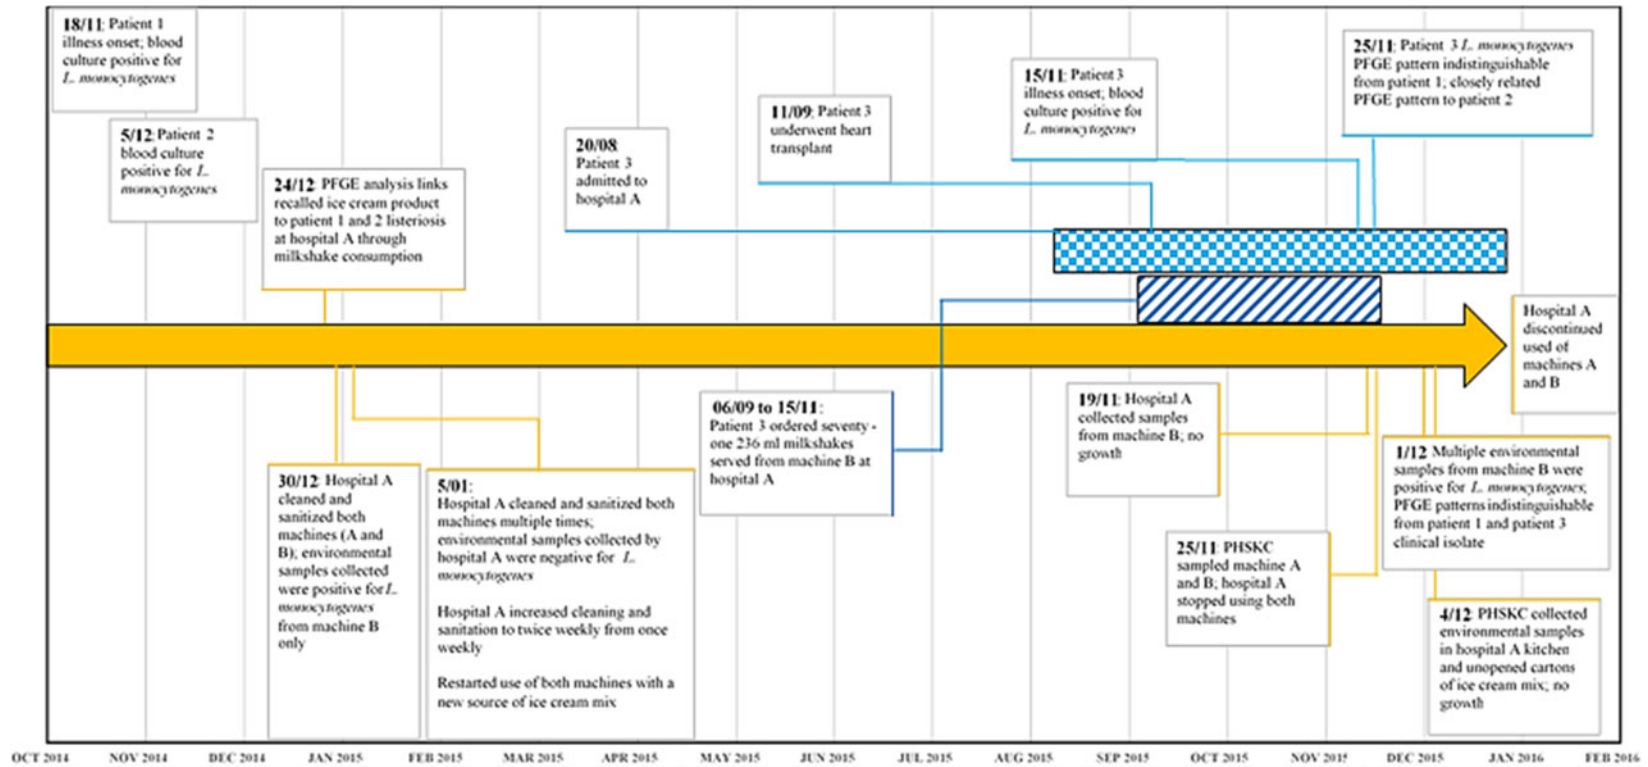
**18/11**: Patient 1 illness onset; blood culture positive for *L. monocytogenes*

**5/12**: Patient 2 blood culture positive for *L. monocytogenes*

**24/12**: PFGE analysis links recalled ice cream product to patient 1 and 2 listeriosis at hospital A through milkshake consumption

**20/08**: Patient 3 admitted to hospital A

**11/09**: Patient 3 underwent heart transplant

**15/11**: Patient 3 illness onset; blood culture positive for *L. monocytogenes*

**25/11**: Patient 3 *L. monocytogenes* PFGE pattern indistinguishable from patient 1; closely related PFGE pattern to patient 2

Hospital A discontinued used of machines A and B

**30/12**: Hospital A cleaned and sanitized both machines (A and B); environmental samples collected were positive for *L. monocytogenes* from machine B only

**5/01**:
Hospital A cleaned and sanitized both machines multiple times; environmental samples collected by hospital A were negative for *L. monocytogenes*

Hospital A increased cleaning and sanitation to twice weekly from once weekly

Restarted use of both machines with a new source of ice cream mix

**06/09 to 15/11**: Patient 3 ordered seventy-one 236 ml milkshakes served from machine B at hospital A

**19/11**: Hospital A collected samples from machine B; no growth

**25/11**: PHSKC sampled machine A and B; hospital A stopped using both machines

**1/12**: Multiple environmental samples from machine B were positive for *L. monocytogenes*; PFGE patterns indistinguishable from patient 1 and patient 3 clinical isolate

**4/12**: PHSKC collected environmental samples in hospital A kitchen and unopened cartons of ice cream mix; no growth

OCT 2014 NOV 2014 DEC 2014 JAN 2015 FEB 2015 MAR 2015 APR 2015 MAY 2015 JUN 2015 JUL 2015 AUG 2015 SEP 2015 OCT 2015 NOV 2015 DEC 2015 JAN 2016 FEB 2016